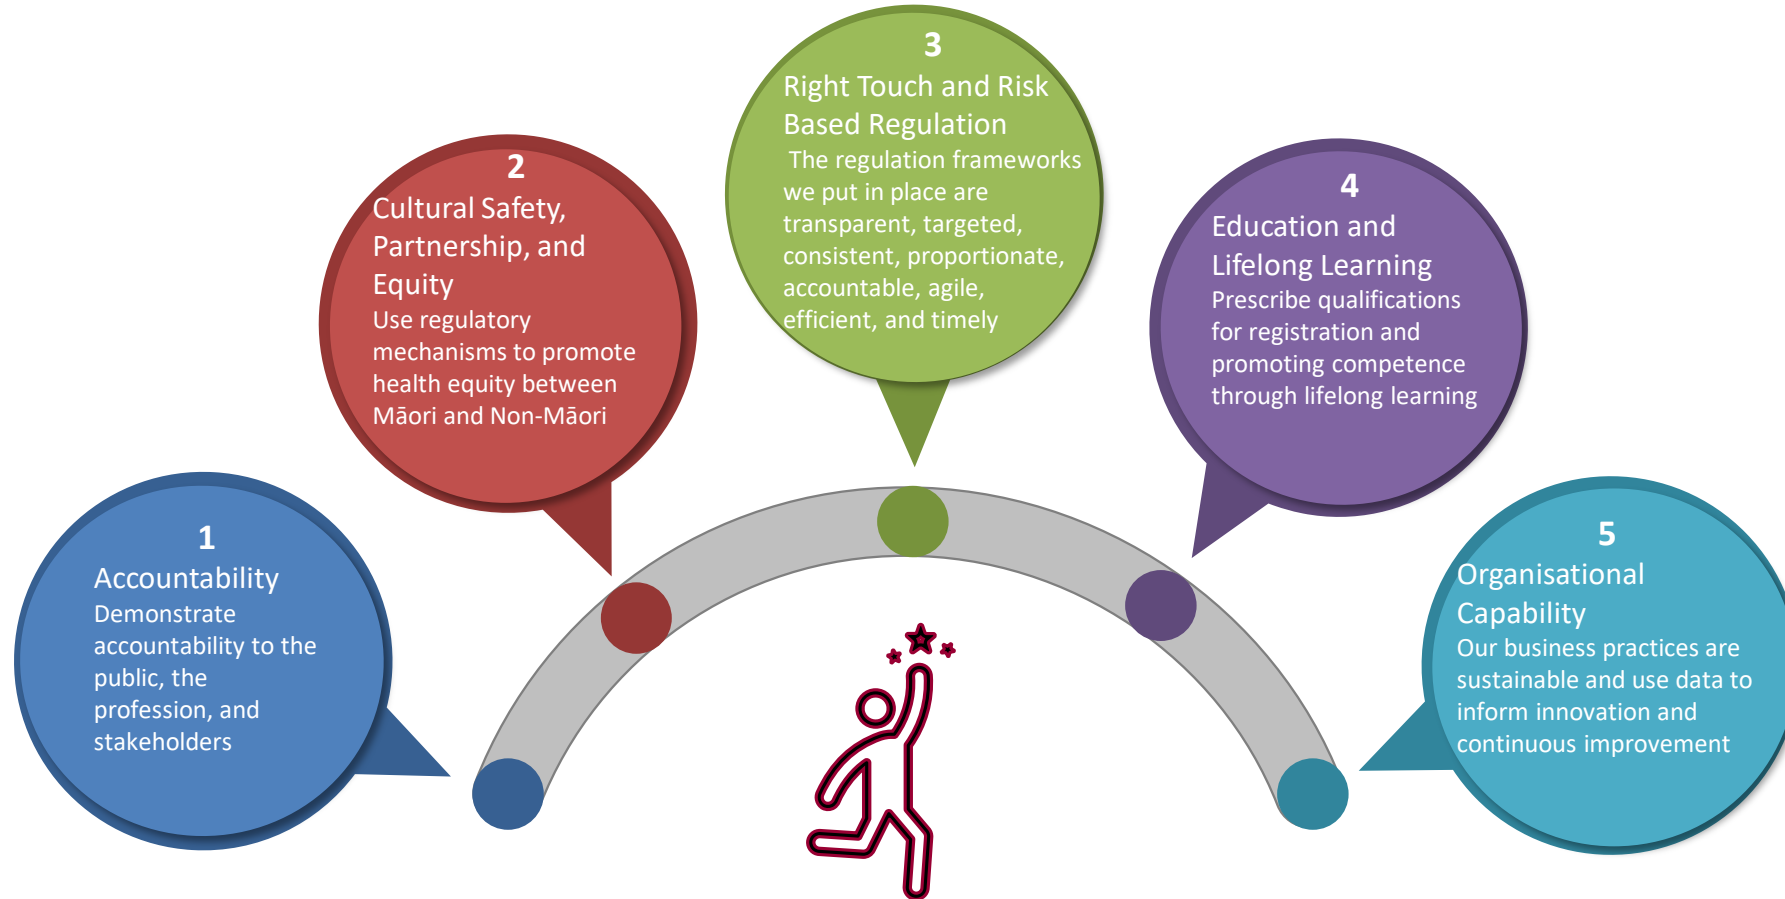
1
Accountability
Demonstrate accountability to the public, the profession, and stakeholders

2
Cultural Safety, Partnership, and Equity
Use regulatory mechanisms to promote health equity between Māori and Non-Māori

3
Right Touch and Risk Based Regulation
The regulation frameworks we put in place are transparent, targeted, consistent, proportionate, accountable, agile, efficient, and timely

4
Education and Lifelong Learning
Prescribe qualifications for registration and promoting competence through lifelong learning

5
Organisational Capability
Our business practices are sustainable and use data to inform innovation and continuous improvement